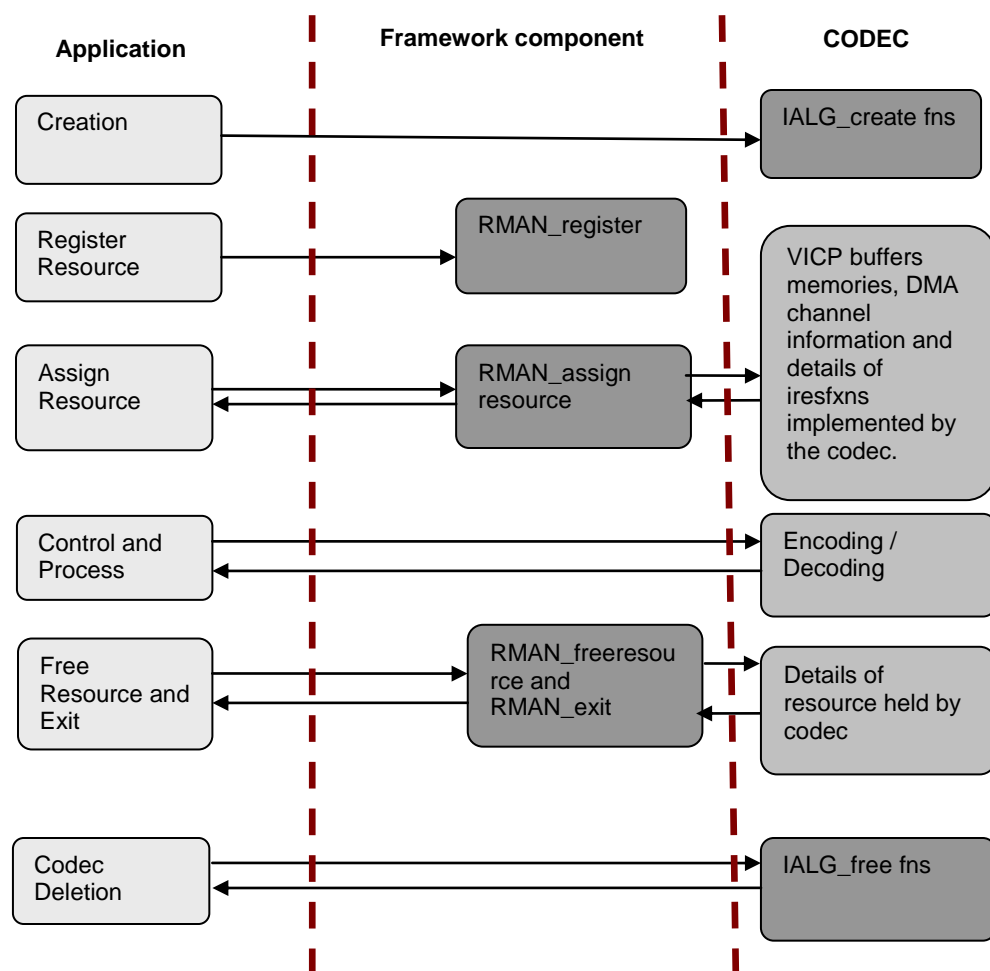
Application

Framework component

CODEC

Creation

IALG_create fns

Register Resource

RMAN_register

VICP buffers memories, DMA channel information and details of iresfxns implemented by the codec.

Assign Resource

RMAN_assign resource

Control and Process

Encoding / Decoding

Free Resource and Exit

RMAN_freeresource and RMAN_exit

Details of resource held by codec

Codec Deletion

IALG_free fns